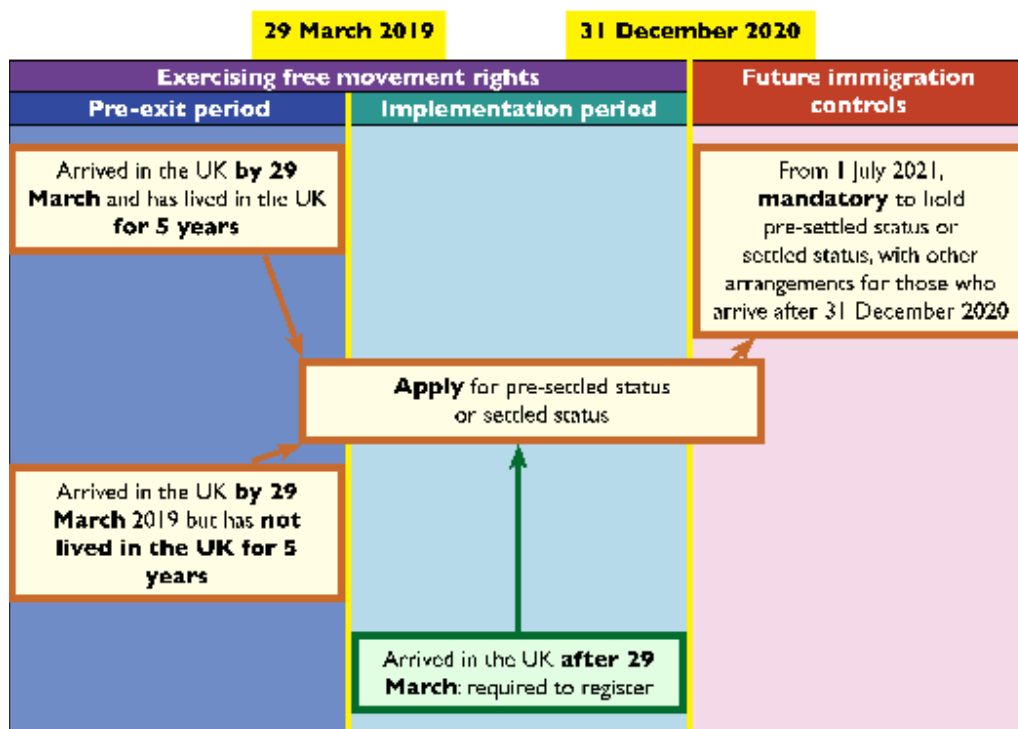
29 March 2019

31 December 2020

Exercising free movement rights

Pre-exit period

Implementation period

Future immigration controls

Arrived in the UK by 29 March and has lived in the UK for 5 years

From 1 July 2021, mandatory to hold pre-settled status or settled status, with other arrangements for those who arrive after 31 December 2020

Apply for pre-settled status or settled status

Arrived in the UK by 29 March 2019 but has not lived in the UK for 5 years

Arrived in the UK after 29 March: required to register